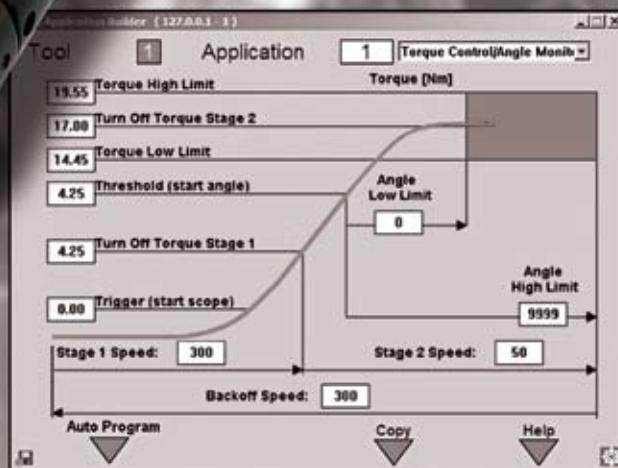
Application Builder ( 127.0.0.1 - 1 )

Tool 1 Application 1 Torque Control/Angle Monit

Torque [Nm]

19.55 Torque High Limit

17.00 Turn Off Torque Stage 2

14.45 Torque Low Limit

4.25 Threshold (start angle)

Angle Low Limit

0

4.25 Turn Off Torque Stage 1

Angle High Limit

0.00 Trigger (start scope)

9999

Stage 1 Speed: 300

Stage 2 Speed: 50

Backoff Speed: 300

Auto Program

Copy

Help